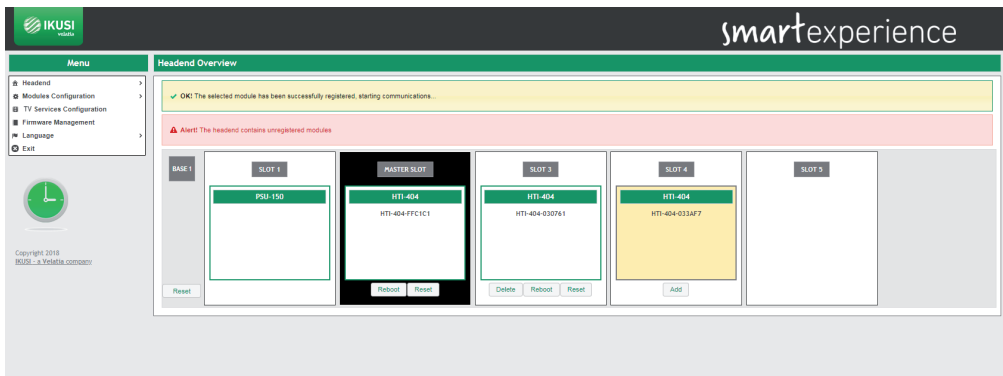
IKUSI velatia

smartexperience

Menu

Headend
Modules Configuration
TV Services Configuration
Firmware Management
Language
Exit

Copyright 2018
IKUSI - a Velatia company

Headend Overview

OK! The selected module has been successfully registered, starting communications...

Alert! The headend contains unregistered modules

BASE 1

Reset

SLOT 1

PSU-150

MASTER SLOT

HTI-404

HTI-404-FFC1C1

Reboot Reset

SLOT 3

HTI-404

HTI-404-030761

Delete Reboot Reset

SLOT 4

HTI-404

HTI-404-033AF7

Add

SLOT 5